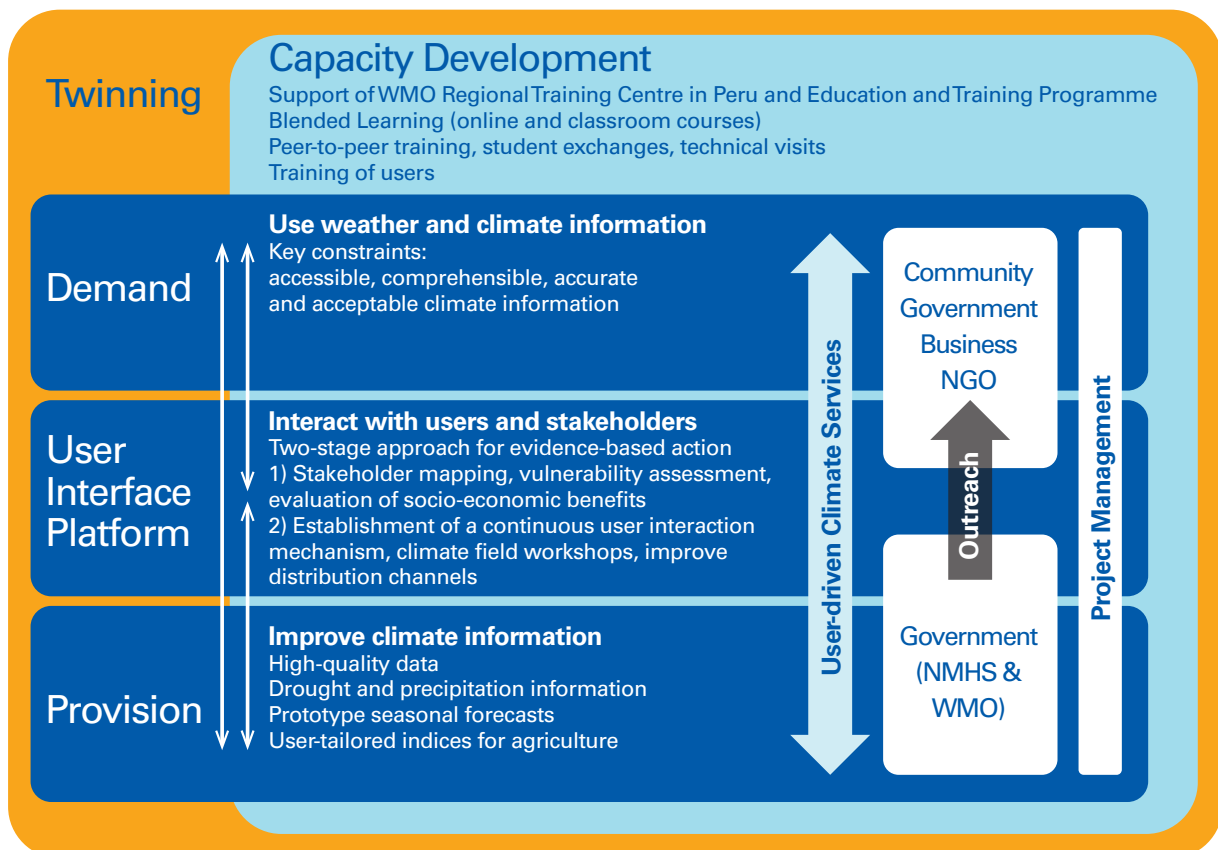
Twinning

Capacity Development
Support of WMO Regional Training Centre in Peru and Education and Training Programme
Blended Learning (online and classroom courses)
Peer-to-peer training, student exchanges, technical visits
Training of users

Demand

Use weather and climate information
Key constraints:
accessible, comprehensible, accurate and acceptable climate information

User Interface Platform

Interact with users and stakeholders
Two-stage approach for evidence-based action
1) Stakeholder mapping, vulnerability assessment, evaluation of socio-economic benefits
2) Establishment of a continuous user interaction mechanism, climate field workshops, improve distribution channels

Provision

Improve climate information
High-quality data
Drought and precipitation information
Prototype seasonal forecasts
User-tailored indices for agriculture

User-driven Climate Services

Community
Government
Business
NGO

Outreach

Government
(NMHS &
WMO)

Project Management